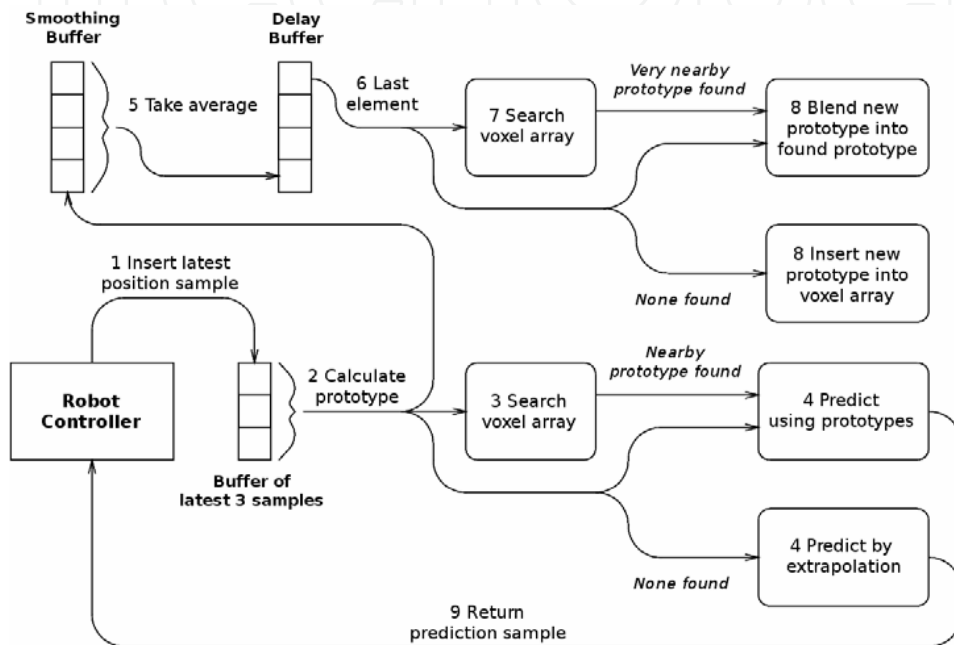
Smoothing Buffer

Delay Buffer

5 Take average

6 Last element

7 Search voxel array

Very nearby prototype found

8 Blend new prototype into found prototype

8 Insert new prototype into voxel array

None found

1 Insert latest position sample

Robot Controller

2 Calculate prototype

Buffer of latest 3 samples

3 Search voxel array

Nearby prototype found

4 Predict using prototypes

4 Predict by extrapolation

None found

9 Return prediction sample